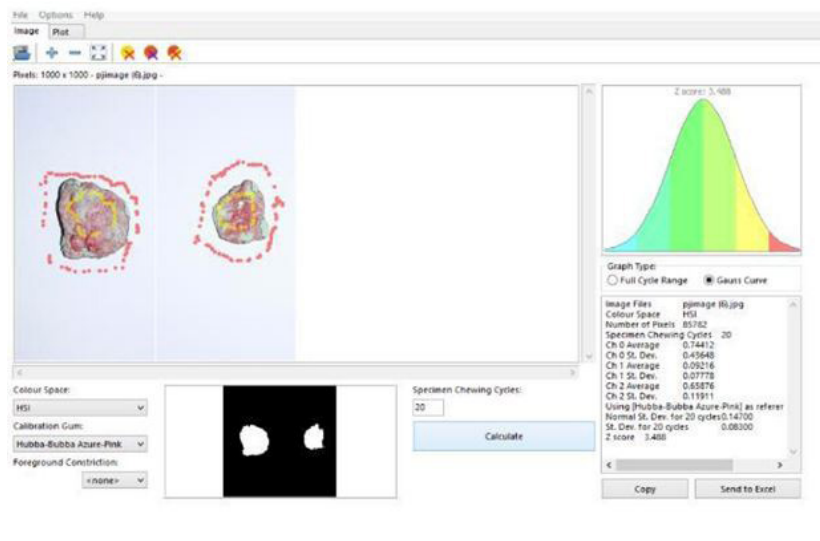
File Options Help
Image Plot

Pixels: 1000 x 1000 - pjimage (6).jpg -

Z score: 3.488

Graph Type:
Full Cycle Range
Gauss Curve

| Image Files | pjimage (6).jpg |
|---|---|
| Colour Space | HSI |
| Number of Pixels | 85782 |
| Specimen Chewing Cycles | 20 |
| Ch 0 Average | 0.74412 |
| Ch 0 St. Dev. | 0.45648 |
| Ch 1 Average | 0.09216 |
| Ch 1 St. Dev. | 0.07778 |
| Ch 2 Average | 0.65876 |
| Ch 2 St. Dev. | 0.11911 |

Using [Hubba-Bubba Azure-Pink] as referer
Normal St. Dev. for 20 cycles 0.14700
St. Dev. for 20 cycles 0.08300
Z score 3.488

Colour Space:
HSI
Calibration Gum:
Hubba-Bubba Azure-Pink
Foreground Constriction:
<none>

Specimen Chewing Cycles:
20
Calculate

Copy
Send to Excel